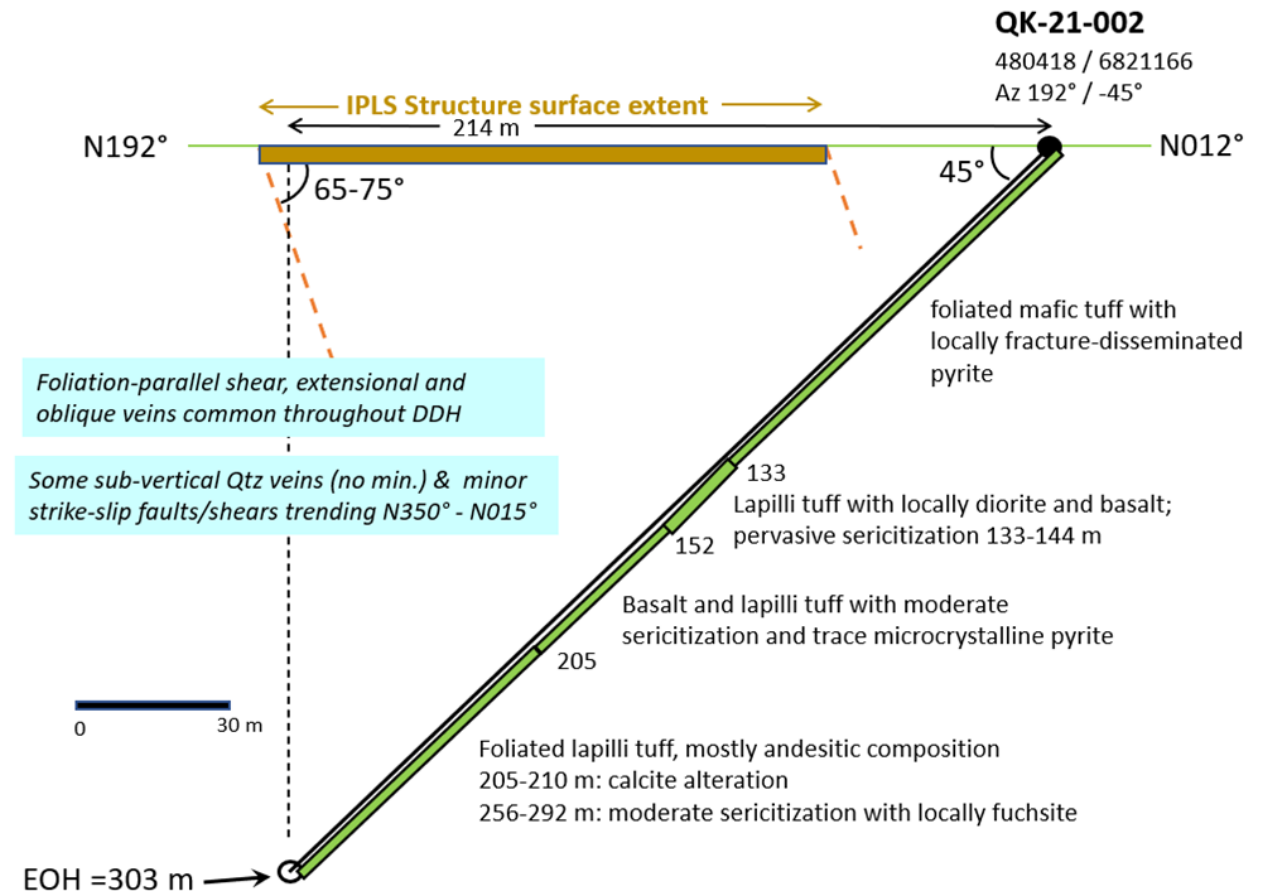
QK-21-002
480418 / 6821166
Az 192° / -45°

IPLS Structure surface extent

214 m

N192°

N012°

45°

65-75°

foliated mafic tuff with locally fracture-disseminated pyrite

Foliation-parallel shear, extensional and oblique veins common throughout DDH

Some sub-vertical Qtz veins (no min.) & minor strike-slip faults/shears trending N350° - N015°

133

Lapilli tuff with locally diorite and basalt; pervasive sericitization 133-144 m

152

Basalt and lapilli tuff with moderate sericitization and trace microcrystalline pyrite

205

0

30 m

Foliated lapilli tuff, mostly andesitic composition
205-210 m: calcite alteration
256-292 m: moderate sericitization with locally fuchsite

EOH =303 m